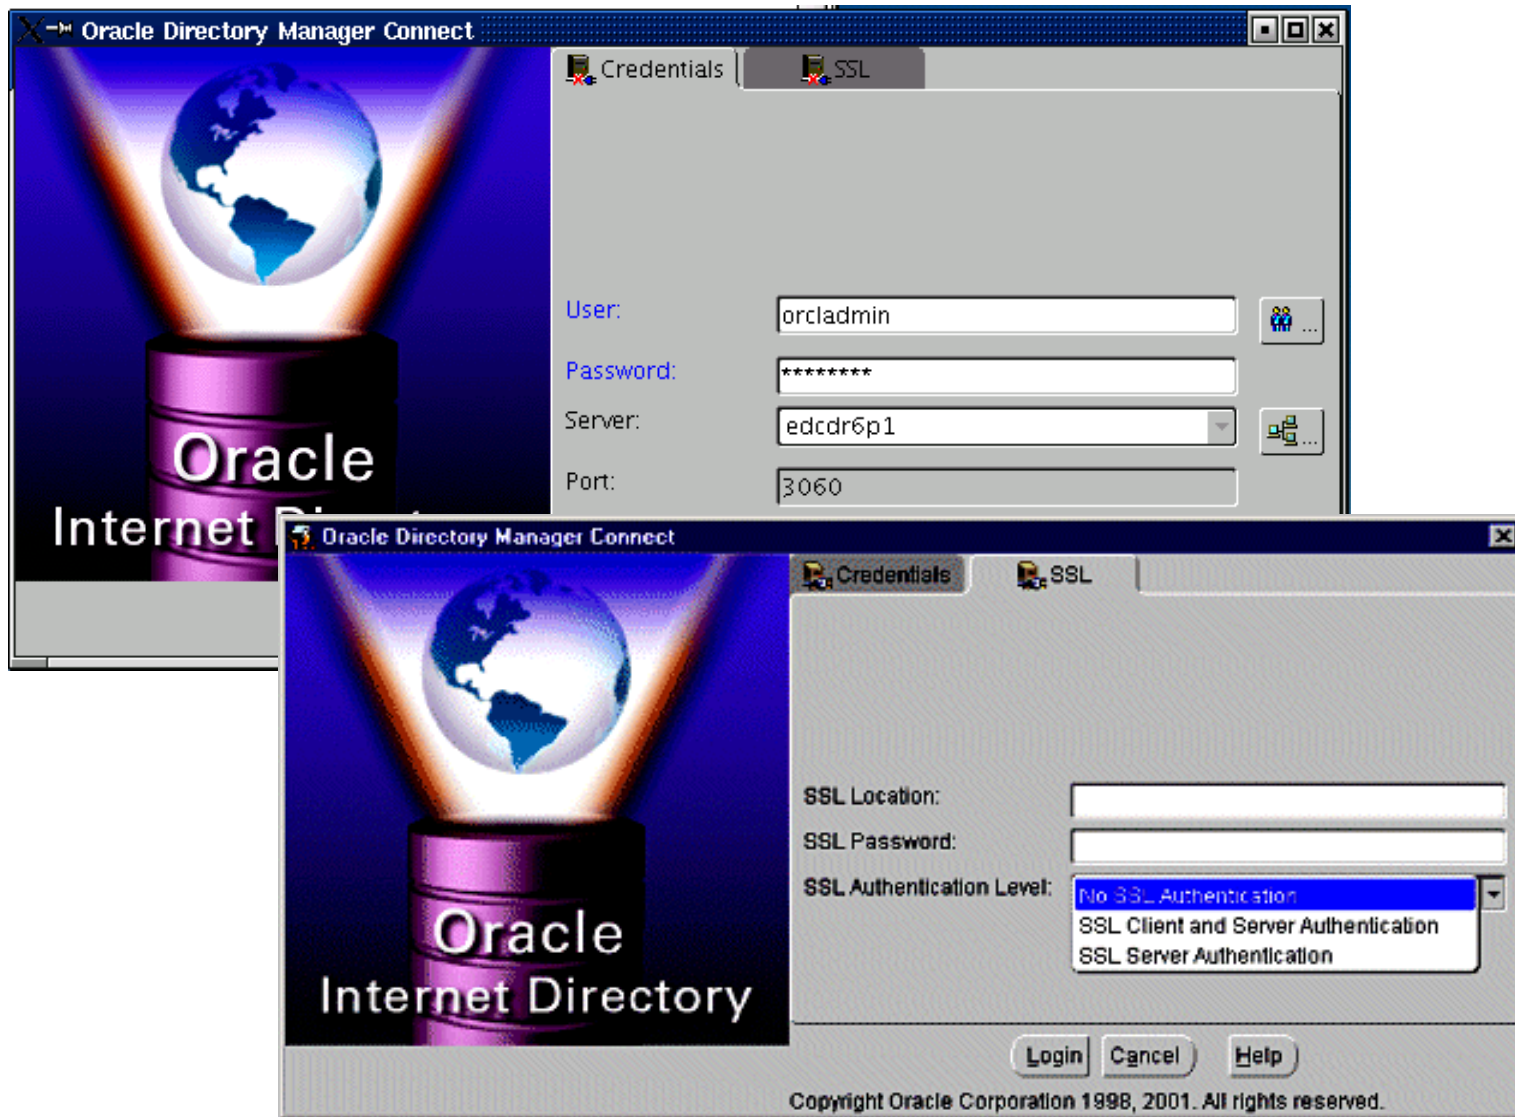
Oracle Directory Manager Connect

Credentials
SSL

User:
orcladmin
Password:
********
Server:
edcdr6p1
Port:
3060

Oracle
Internet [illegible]

Oracle Directory Manager Connect

Credentials
SSL

SSL Location:
SSL Password:
SSL Authentication Level:
No SSL Authentication
SSL Client and Server Authentication
SSL Server Authentication

Oracle
Internet Directory

Login
Cancel
Help

Copyright Oracle Corporation 1998, 2001. All rights reserved.